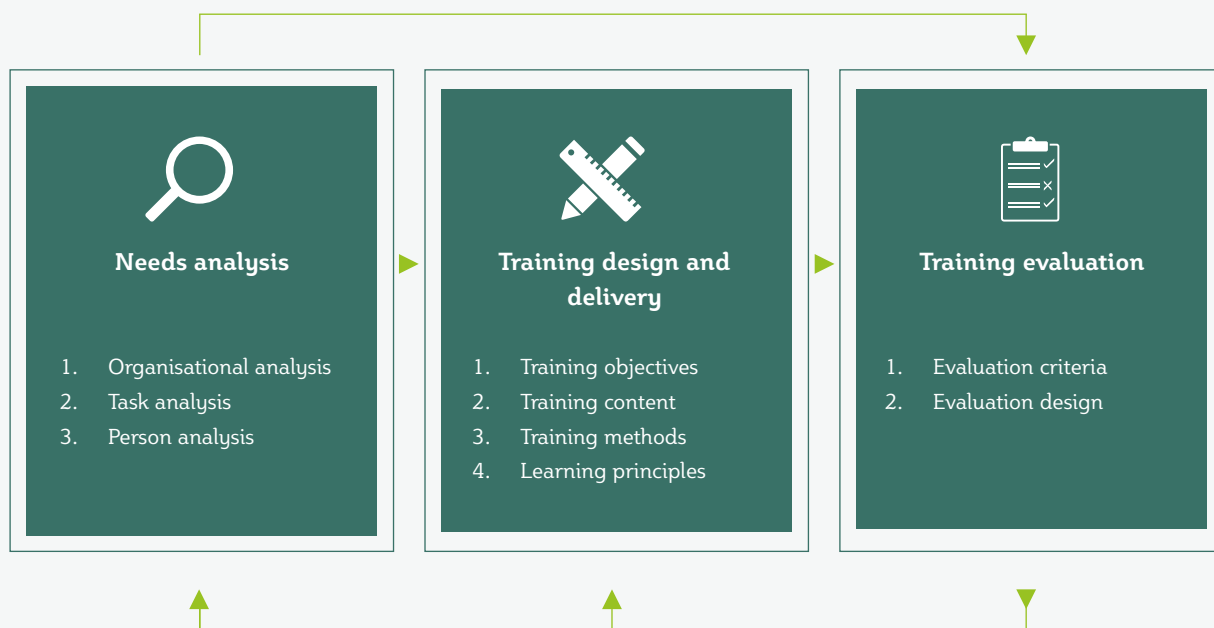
**Needs analysis**

1. Organisational analysis
2. Task analysis
3. Person analysis

**Training design and delivery**

1. Training objectives
2. Training content
3. Training methods
4. Learning principles

**Training evaluation**

1. Evaluation criteria
2. Evaluation design